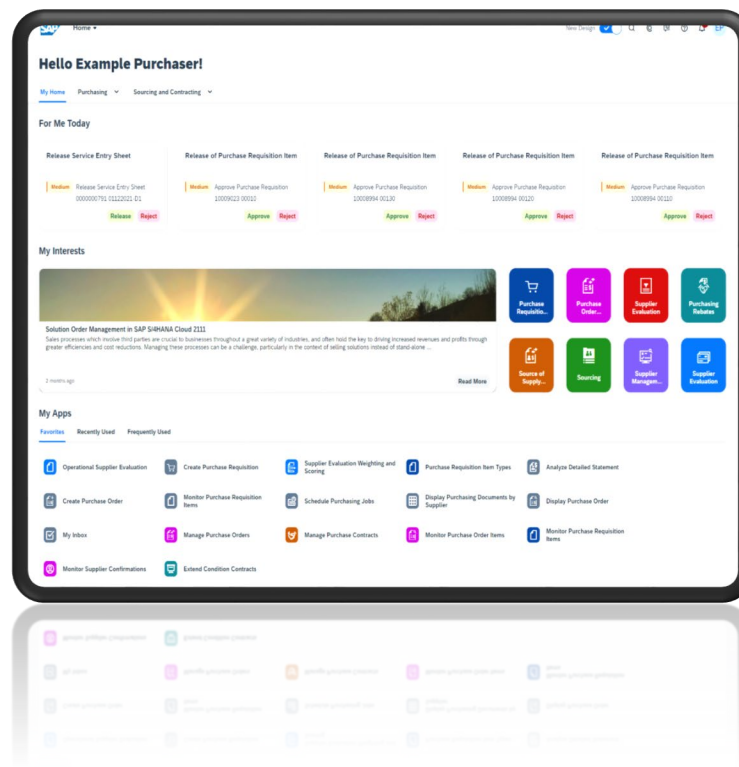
SAP Home ▾

New Design

EP

Hello Example Purchaser!

My Home   Purchasing ▾   Sourcing and Contracting ▾

For Me Today

Release Service Entry Sheet
Medium Release Service Entry Sheet
0000000751 01122021 01
Release Reject

Release of Purchase Requisition Item
Medium Approve Purchase Requisition
10009023 00010
Approve Reject

Release of Purchase Requisition Item
Medium Approve Purchase Requisition
10008994 00130
Approve Reject

Release of Purchase Requisition Item
Medium Approve Purchase Requisition
10008994 00120
Approve Reject

Release of Purchase Requisition Item
Medium Approve Purchase Requisition
10008994 00110
Approve Reject

My Interests

Solution Order Management in SAP S/4HANA Cloud 2111
Sales processes which involve third parties are crucial to businesses throughout a great variety of industries, and often hold the key to driving increased revenues and profits through greater efficiencies and cost reductions. Managing these processes can be a challenge, particularly in the context of selling solutions instead of stand-alone ...

2 months ago
Read More

Purchase Requisitio...
Purchase Order...
Supplier Evaluation
Purchasing Rebates
Source of Supply...
Sourcing
Supplier Managem...
Supplier Evaluation

My Apps

Favorites   Recently Used   Frequently Used

Operational Supplier Evaluation
Create Purchase Requisition
Supplier Evaluation Weighting and Scoring
Purchase Requisition Item Types
Analyze Detailed Statement
Create Purchase Order
Monitor Purchase Requisition Items
Schedule Purchasing Jobs
Display Purchasing Documents by Supplier
Display Purchase Order
My Inbox
Manage Purchase Orders
Manage Purchase Contracts
Monitor Purchase Order Items
Monitor Purchase Requisition Items
Monitor Supplier Confirmations
Extend Condition Contracts